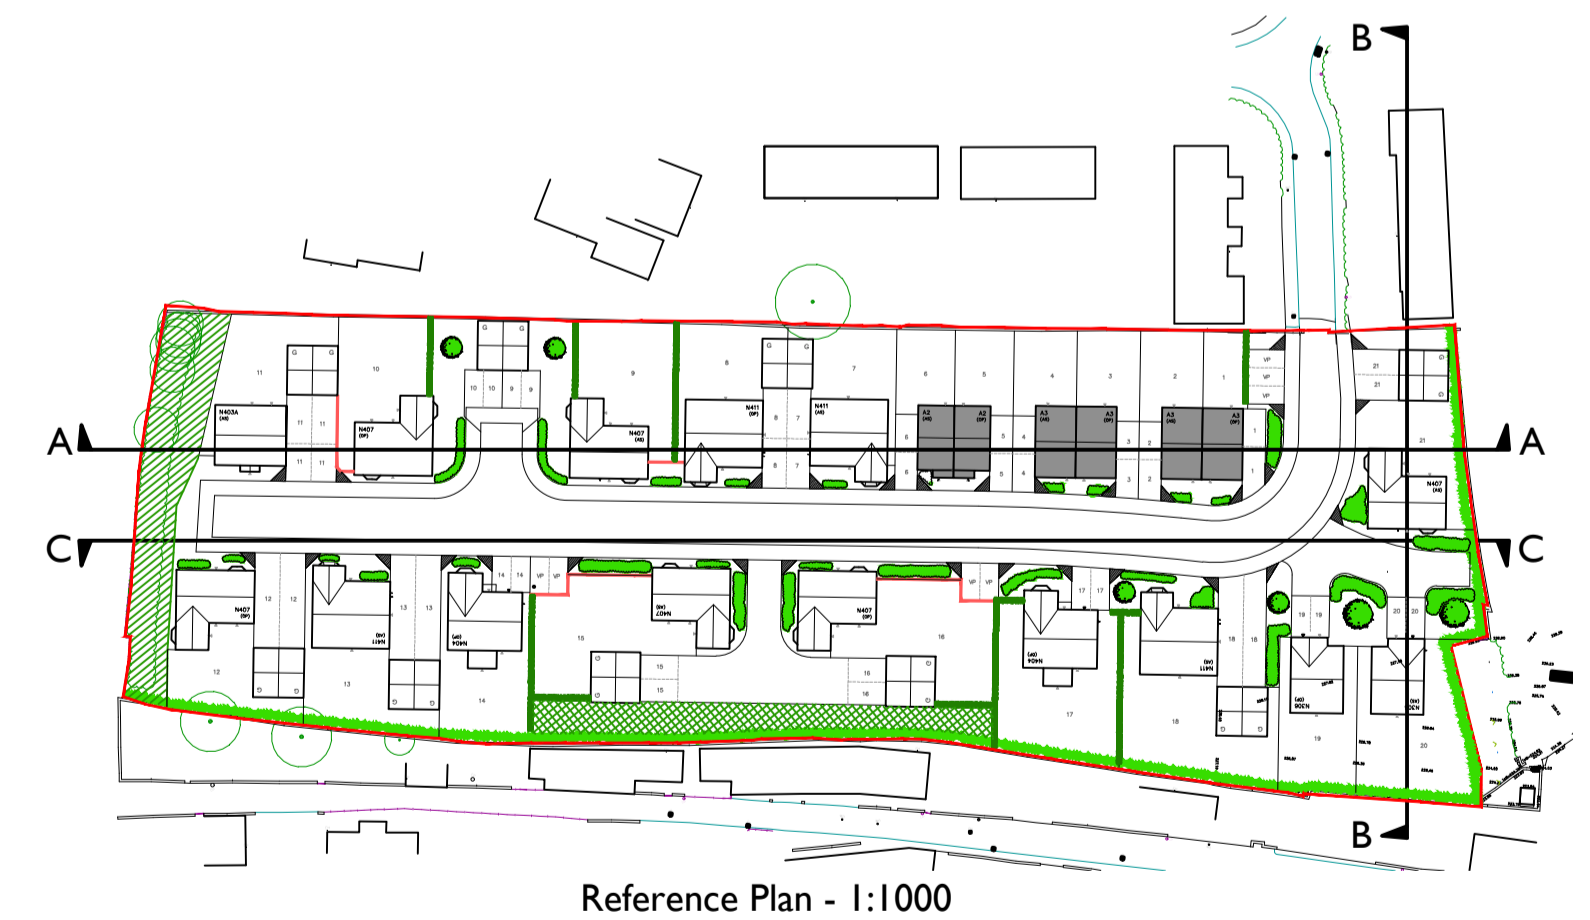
B

A

A

C

C

B

11

10

G G

G G

G G

N403A (AS)

N407 (OP)

N411 (OP)

N411 (AS)

N407 (AS)

9

8

7

6

5

4

3

2

1

A2 (AS)

A2 (OP)

A3 (AS)

A3 (OP)

A3 (AS)

A3 (OP)

VP

VP

VP

21

21

21

N407 (AS)

12

12

12

13

13

13

14

14

14

VP VP

15

15

15

16

16

16

N407 (OP)

N411 (AS)

N404 (AS)

N407 (AS)

N407 (OP)

VP VP

17

17

17

18

18

18

N404 (AS)

N411 (AS)

19

19

19

20

20

20

N306 (AS)

N306 (AS)

Reference Plan - 1:1000